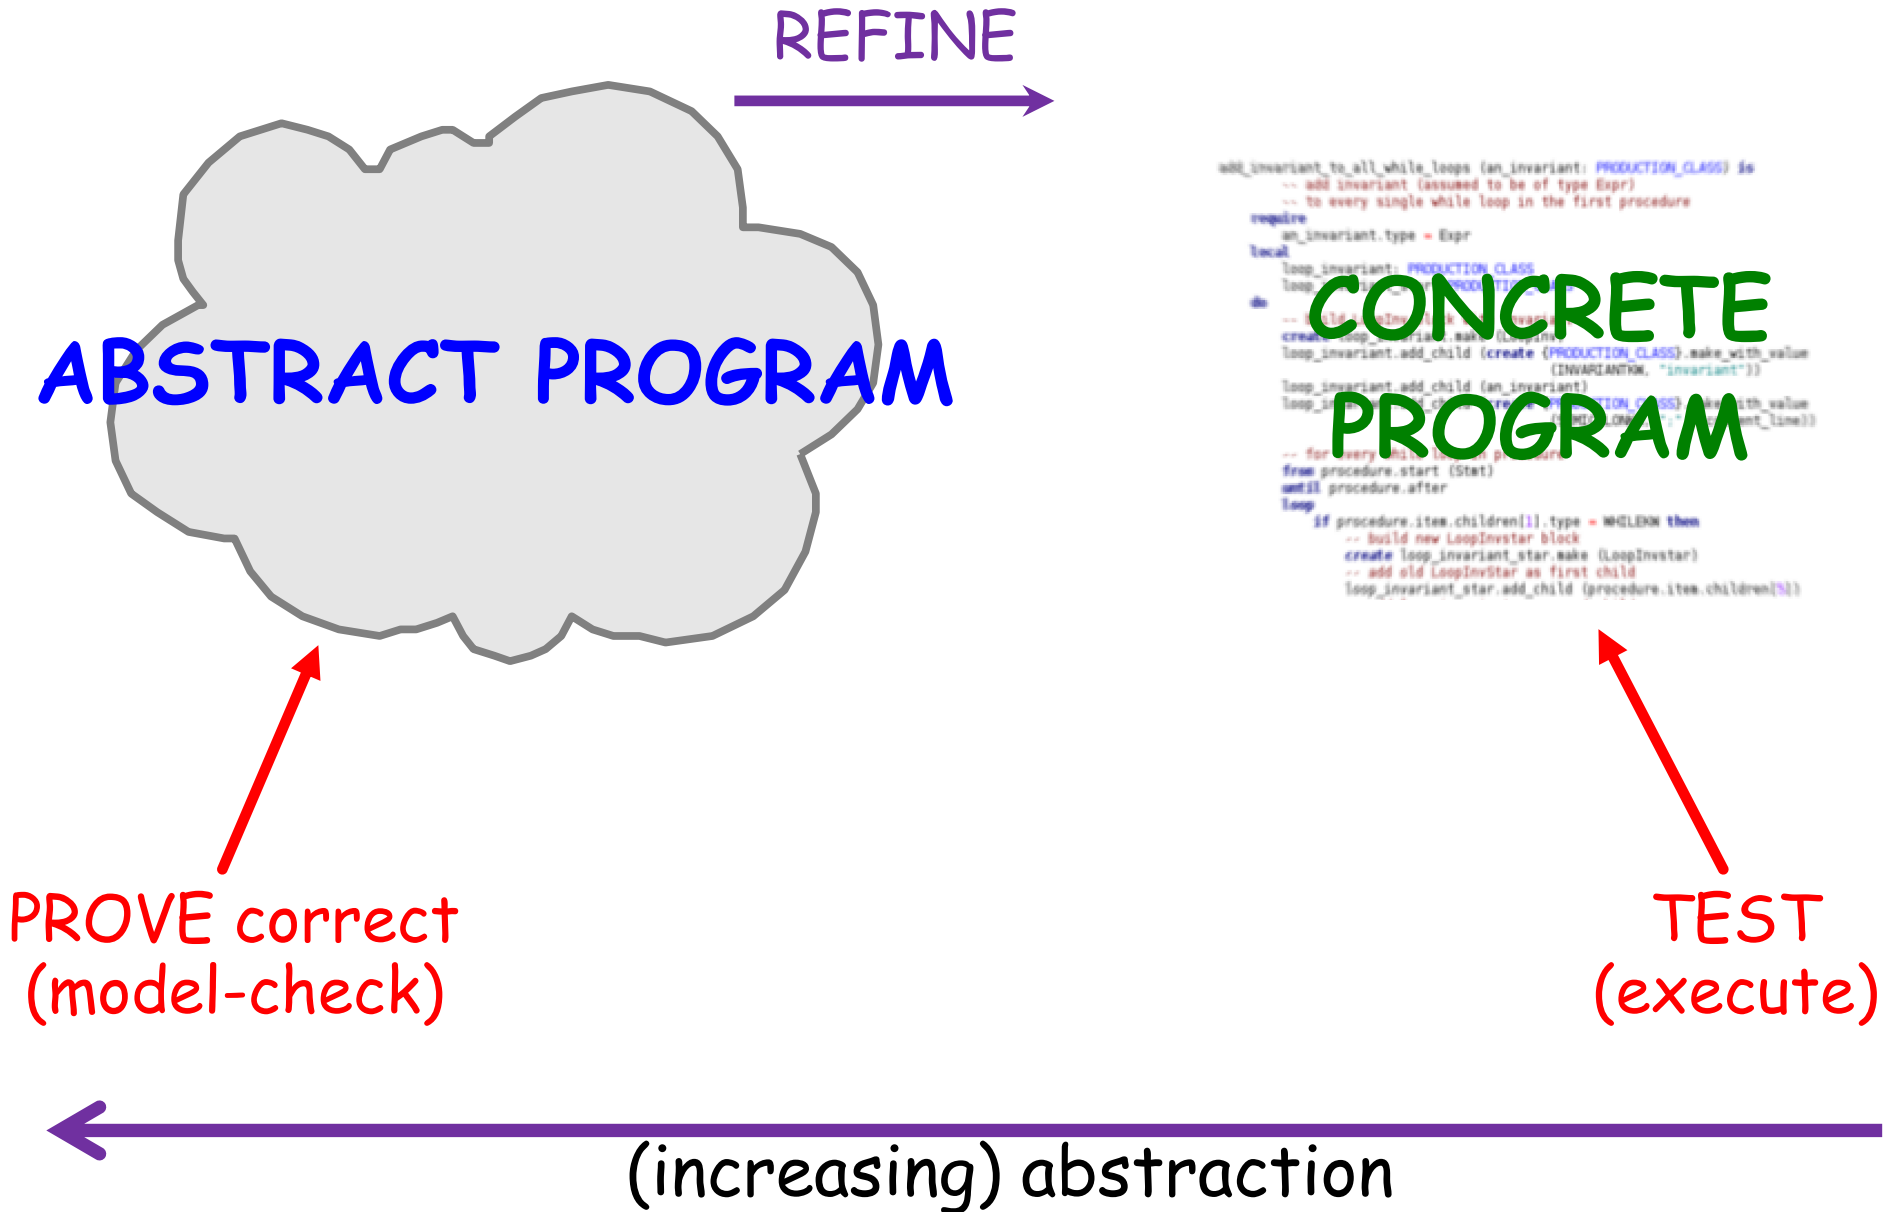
REFINE

ABSTRACT PROGRAM

add_invariant_to_all_while_loops (an_invariant: PRODUCTION_CLASS) is
-- add invariant (assumed to be of type Expr)
-- to every single while loop in the first procedure
require
an_invariant.type = Expr
local
loop_invariant: PRODUCTION_CLASS
loop_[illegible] PRODUCTION_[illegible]
do
-- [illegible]
create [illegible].make (LoopInv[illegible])
loop_invariant.add_child (create {PRODUCTION_CLASS}.make_with_value
(INVARIANTKW, "invariant"))
loop_invariant.add_child (an_invariant)
loop_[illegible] {PRODUCTION_CLASS}.make_with_value
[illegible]_line))
-- for every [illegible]
from procedure.start (Stmt)
until procedure.after
loop
if procedure.item.children[1].type = WHILEKW then
-- build new LoopInvstar block
create loop_invariant_star.make (LoopInvstar)
-- add old LoopInvStar as first child
loop_invariant_star.add_child (procedure.item.children[5])

CONCRETE PROGRAM

PROVE correct
(model-check)

TEST
(execute)

(increasing) abstraction